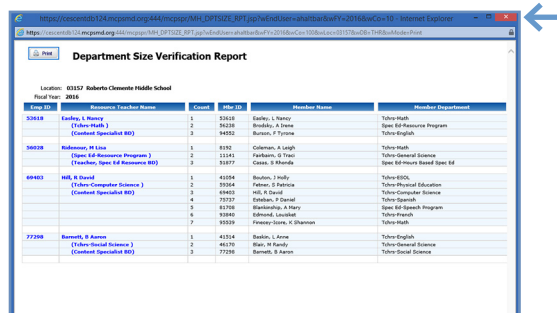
https://cescentdb124.mcpsmd.org:444/mcpsipr/MH_DPTSIZE_RPT.jsp?wEndUser=ahaltbar&wFY=2016&wCo=10 - Internet Explorer

https://cescentdb124.mcpsmd.org:444/mcpsipr/MH_DPTSIZE_RPT.jsp?wEndUser=ahaltbar&wFY=2016&wCo=10&wLoc=03157&wDB=THR&wMode=Print

Print

Department Size Verification Report

Location: 03157 Roberto Clemente Middle School
Fiscal Year: 2016

| Emp ID | Resource Teacher Name | Count | Mbr ID | Member Name | Member Department |
|---|---|---|---|---|---|
| 53618 | Easley, L Nancy | 1 | 53618 | Easley, L Nancy | Tchrs-Math |
| | (Tchrs-Math ) | 2 | 56238 | Brodsky, A Irene | Spec Ed-Resource Program |
| | (Content Specialist BD) | 3 | 94552 | Burson, F Tyrone | Tchrs-English |
| | | | | | |
| 56028 | Ridenour, M Lisa | 1 | 8152 | Coleman, A Leigh | Tchrs-Math |
| | (Spec Ed-Resource Program ) | 2 | 11141 | Fairbairn, G Traci | Tchrs-General Science |
| | (Teacher, Spec Ed Resource BD) | 3 | 51877 | Casas, S Rhonda | Spec Ed-Hours Based Spec Ed |
| | | | | | |
| 69403 | Hill, R David | 1 | 41054 | Bouton, J Holly | Tchrs-ESOL |
| | (Tchrs-Computer Science ) | 2 | 59364 | Fetner, S Patricia | Tchrs-Physical Education |
| | (Content Specialist BD) | 3 | 69403 | Hill, R David | Tchrs-Computer Science |
| | | 4 | 75737 | Esteban, P Daniel | Tchrs-Spanish |
| | | 5 | 81706 | Blankinship, A Mary | Spec Ed-Speech Program |
| | | 6 | 93840 | Edmond, Louisket | Tchrs-French |
| | | 7 | 95539 | Finecey-Score, K Shannon | Tchrs-Math |
| | | | | | |
| 77298 | Barnett, B Aaron | 1 | 41514 | Baskin, L Anne | Tchrs-English |
| | (Tchrs-Social Science ) | 2 | 46170 | Blair, M Randy | Tchrs-General Science |
| | (Content Specialist BD) | 3 | 77298 | Barnett, B Aaron | Tchrs-Social Science |